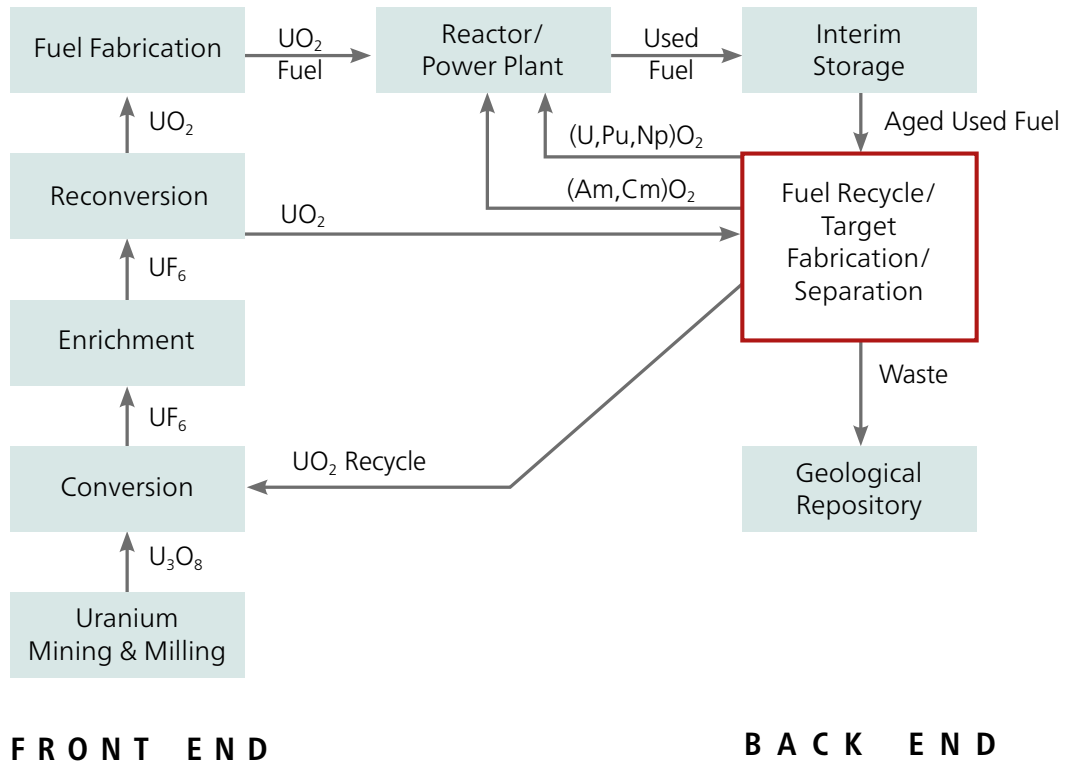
Fuel Fabrication

$UO_2$ Fuel

Reactor/ Power Plant

Used Fuel

Interim Storage

$UO_2$

Aged Used Fuel

$(U,Pu,Np)O_2$

Reconversion

$(Am,Cm)O_2$

Fuel Recycle/ Target Fabrication/ Separation

$UO_2$

$UF_6$

Enrichment

Waste

$UF_6$

$UO_2$ Recycle

Conversion

Geological Repository

$U_3O_8$

Uranium Mining & Milling

FRONT END

BACK END